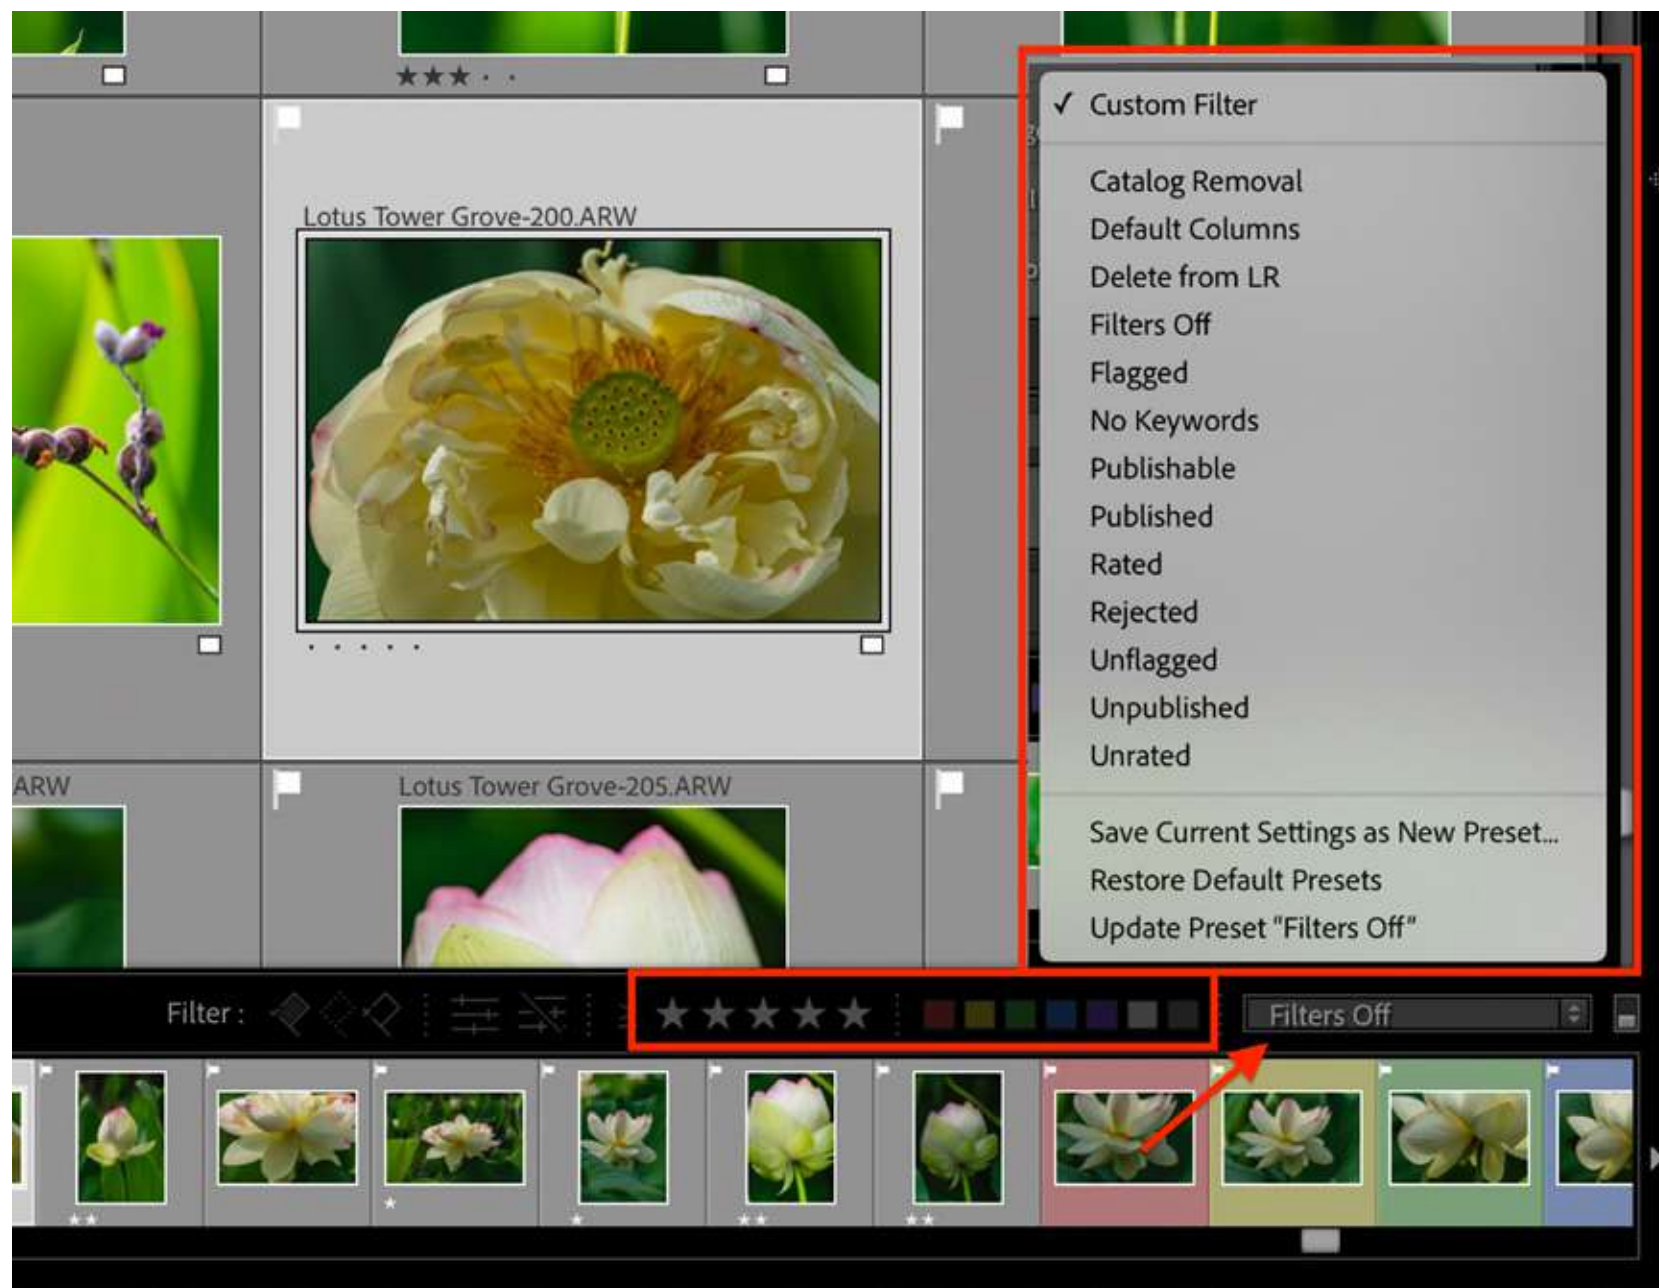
★★★ · ·

Lotus Tower Grove-200.ARW

· · · · ·

ARW

Lotus Tower Grove-205.ARW

✓ Custom Filter

Catalog Removal
Default Columns
Delete from LR
Filters Off
Flagged
No Keywords
Publishable
Published
Rated
Rejected
Unflagged
Unpublished
Unrated

Save Current Settings as New Preset...
Restore Default Presets
Update Preset "Filters Off"

Filter :

Filters Off

★★

★

★

★★

★★